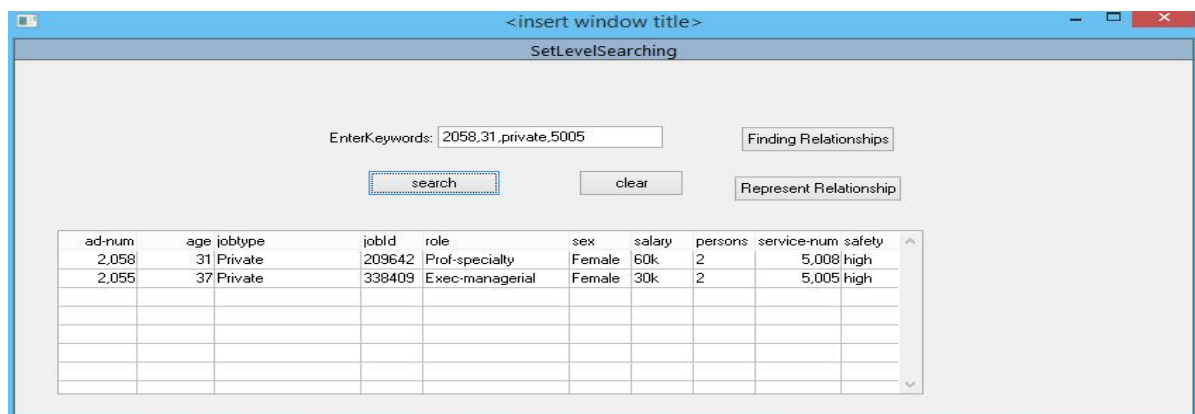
<insert window title>

SetLevelSearching

EnterKeywords: 2058,31,private,5005

Finding Relationships

search

clear

Represent Relationship

| ad-num | age | jobtype | jobId | role | sex | salary | persons | service-num | safety |
|---|---|---|---|---|---|---|---|---|---|
| 2,058 | 31 | Private | 209642 | Prof-specialty | Female | 60k | 2 | 5,008 | high |
| 2,055 | 37 | Private | 338409 | Exec-managerial | Female | 30k | 2 | 5,005 | high |